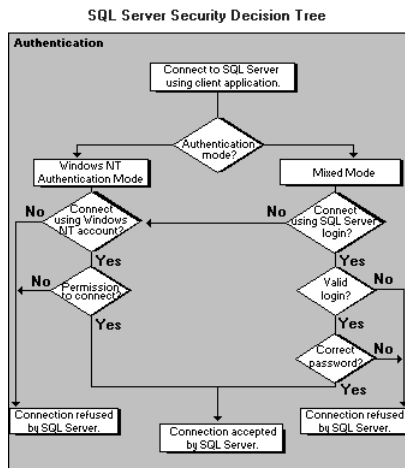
SQL Server Security Decision Tree

Authentication

Connect to SQL Server using client application.

Authentication mode?

Windows NT Authentication Mode

Mixed Mode

No

Connect using Windows NT account?

No

Connect using SQL Server login?

Yes

Yes

No

No

Permission to connect?

Valid login?

Yes

Yes

No

Correct password?

Yes

Connection refused by SQL Server.

Connection accepted by SQL Server.

Connection refused by SQL Server.